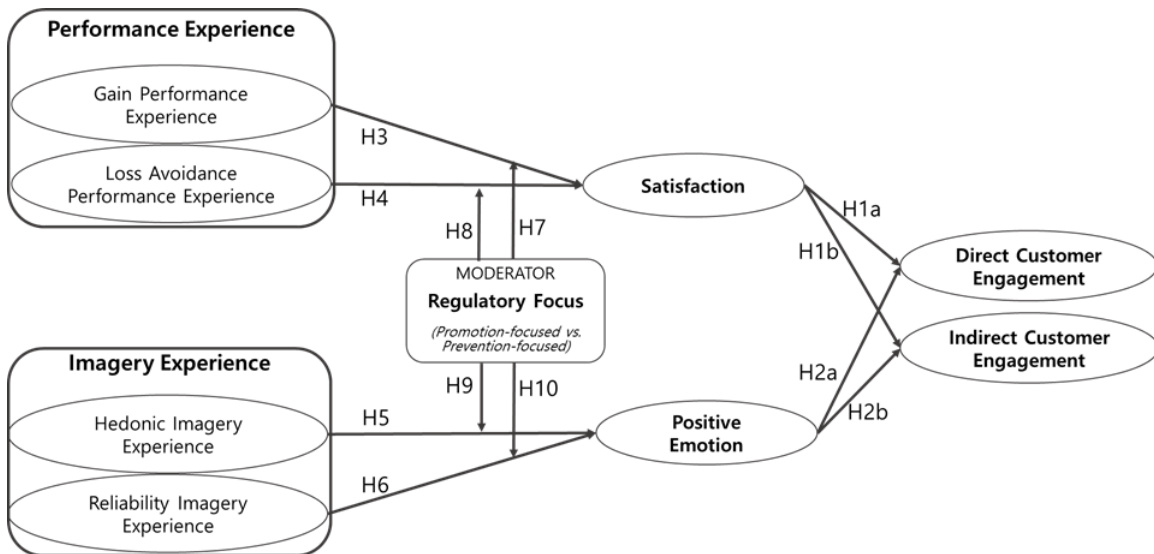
Performance Experience

Gain Performance Experience

Loss Avoidance Performance Experience

H3

H4

Satisfaction

H1a

H1b

H8

H7

MODERATOR

Regulatory Focus

(Promotion-focused vs. Prevention-focused)

Direct Customer Engagement

Indirect Customer Engagement

Imagery Experience

H9

H10

H2a

H2b

Hedonic Imagery Experience

H5

Positive Emotion

H6

Reliability Imagery Experience